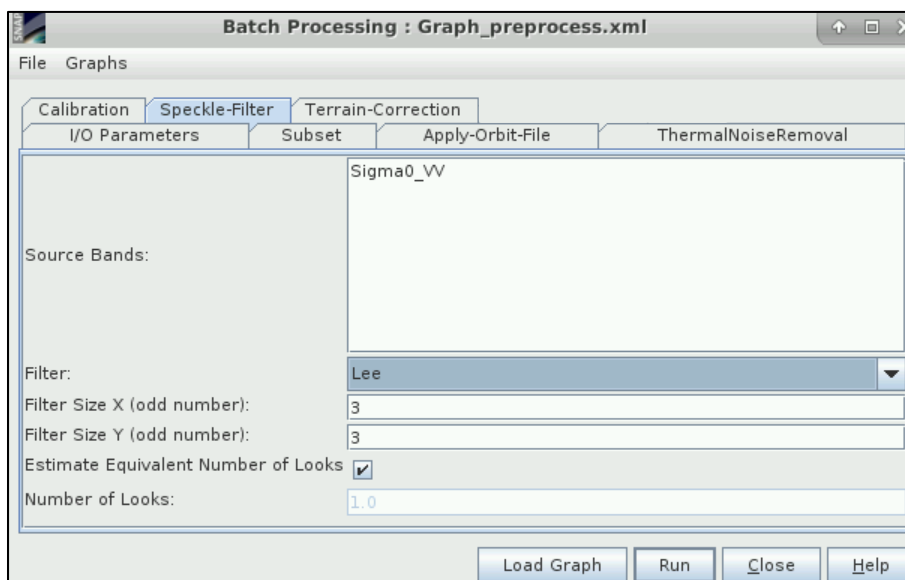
Batch Processing : Graph_preprocess.xml

File Graphs

Calibration Speckle-Filter Terrain-Correction
I/O Parameters Subset Apply-Orbit-File ThermalNoiseRemoval

Source Bands: Sigma0_VV

Filter: Lee

Filter Size X (odd number): 3

Filter Size Y (odd number): 3

Estimate Equivalent Number of Looks

Number of Looks: 1.0

Load Graph Run Close Help